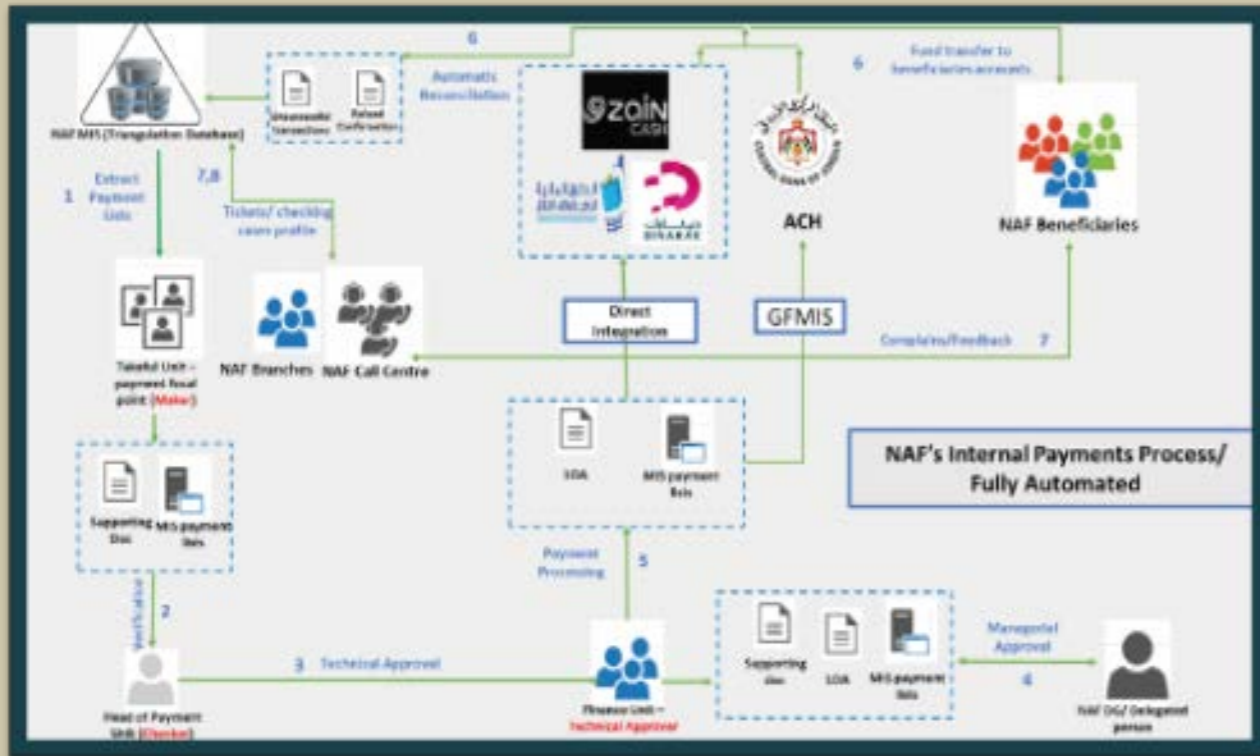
NAF MIS (Triangulation Database)

Unsuccessful Transactions

Refund Confirmation

6

Automatic Reconciliation

ZAIN CASH

4

دينارك DINARAK

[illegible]

CENTRAL BANK OF JORDAN

ACH

6

Fund transfer to beneficiaries accounts

NAF Beneficiaries

1 Extract Payment Lists

7,8

Tickets/ checking cases profile

Takaful Unit – payment focal point (Maker)

NAF Branches

NAF Call Centre

Direct Integration

GFMIS

Complaints/Feedback 7

Supporting Doc

MIS payment lists

LOA

MIS payment lists

NAF's Internal Payments Process/ Fully Automated

Verification 2

Payment Processing

5

Head of Payment Unit (Checker)

3 Technical Approval

Finance Unit – technical Approval

Supporting doc

LOA

MIS payment lists

Managerial Approval

4

NAF DG/ Delegated person